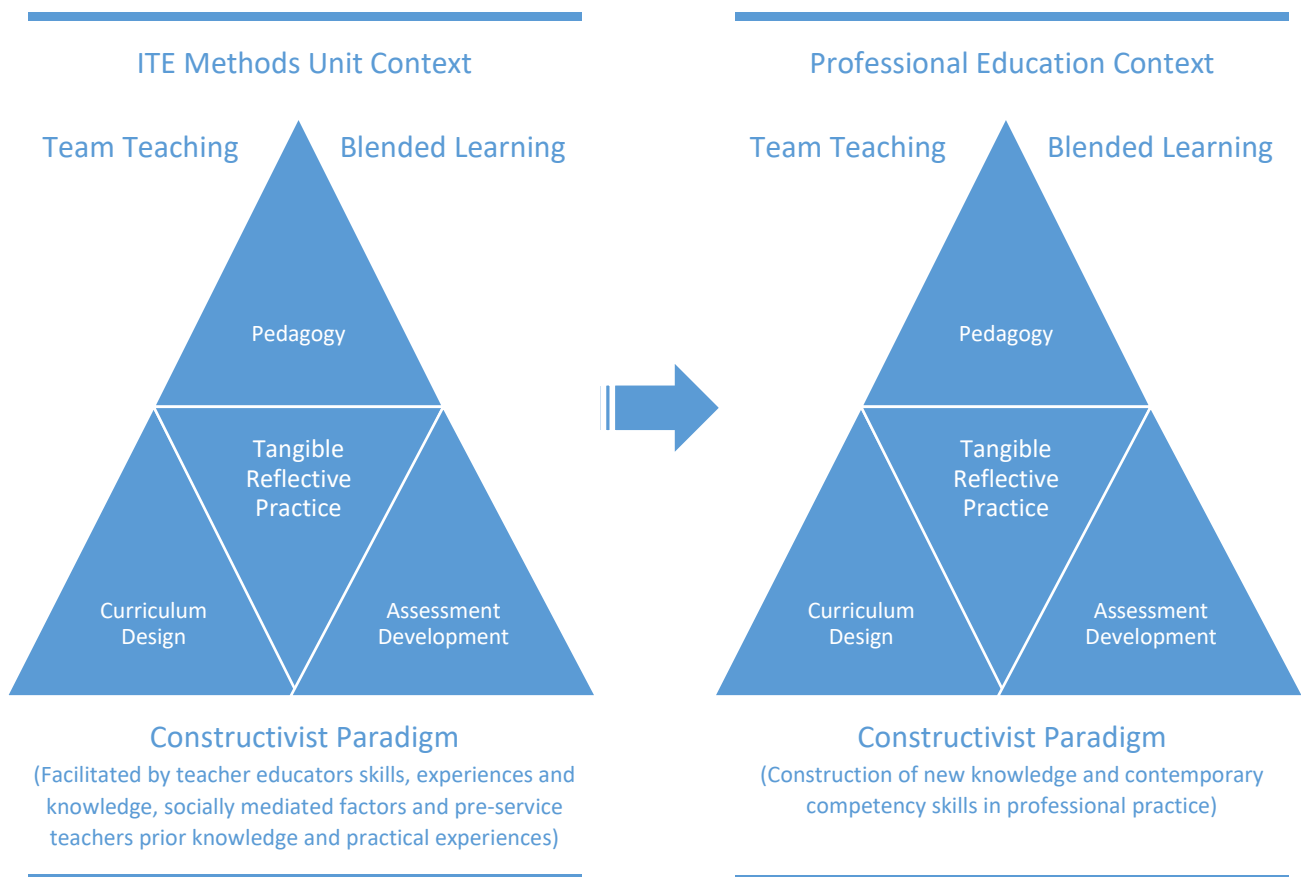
ITE Methods Unit Context

Team Teaching

Blended Learning

Pedagogy

Tangible Reflective Practice

Curriculum Design

Assessment Development

Constructivist Paradigm

(Facilitated by teacher educators skills, experiences and knowledge, socially mediated factors and pre-service teachers prior knowledge and practical experiences)

Professional Education Context

Team Teaching

Blended Learning

Pedagogy

Tangible Reflective Practice

Curriculum Design

Assessment Development

Constructivist Paradigm

(Construction of new knowledge and contemporary competency skills in professional practice)